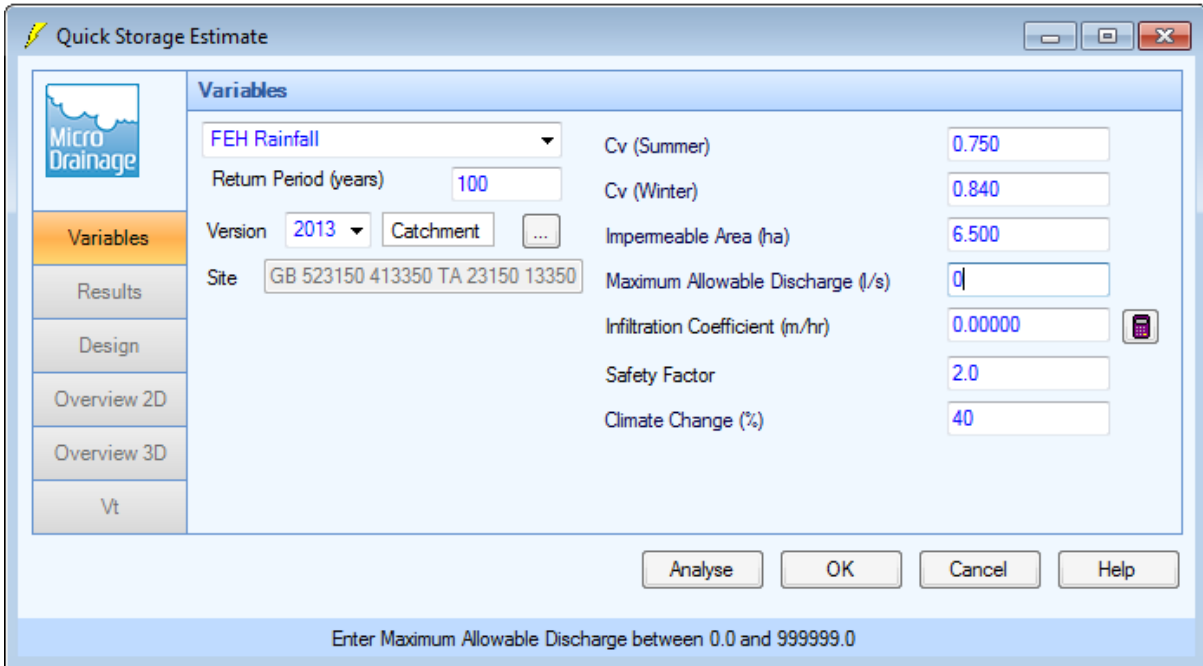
Quick Storage Estimate

Micro Drainage

Variables

Variables
Results
Design
Overview 2D
Overview 3D
Vt

FEH Rainfall
Return Period (years) 100
Version 2013 Catchment ...
Site GB 523150 413350 TA 23150 13350

Cv (Summer) 0.750
Cv (Winter) 0.840
Impermeable Area (ha) 6.500
Maximum Allowable Discharge (l/s) 0
Infiltration Coefficient (m/hr) 0.00000
Safety Factor 2.0
Climate Change (%) 40

Analyse OK Cancel Help

Enter Maximum Allowable Discharge between 0.0 and 999999.0